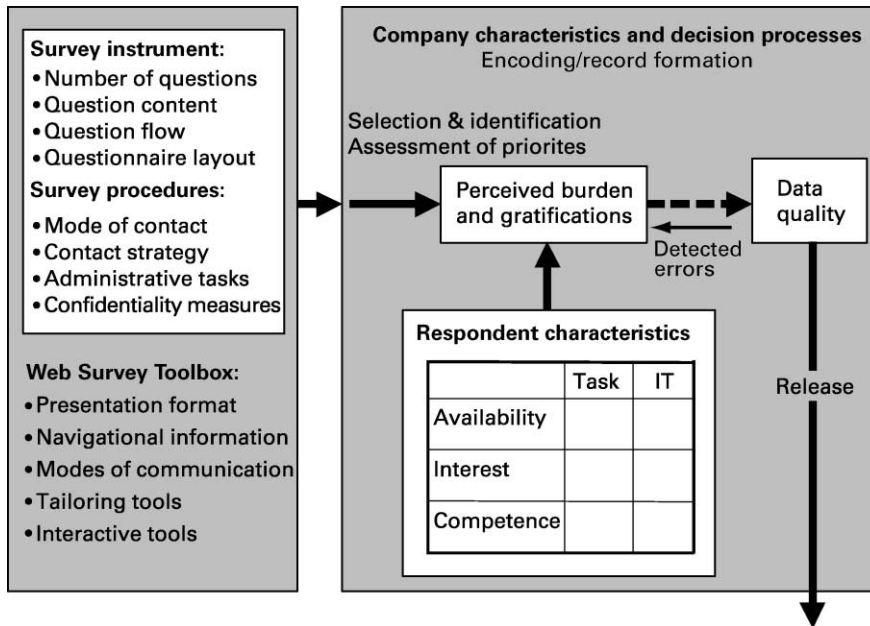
**Survey instrument:**
• Number of questions
• Question content
• Question flow
• Questionnaire layout

**Survey procedures:**
• Mode of contact
• Contact strategy
• Administrative tasks
• Confidentiality measures

**Web Survey Toolbox:**
• Presentation format
• Navigational information
• Modes of communication
• Tailoring tools
• Interactive tools

**Company characteristics and decision processes**
Encoding/record formation

Selection & identification
Assessment of priorites

Perceived burden and gratifications

Data quality

Detected errors

**Respondent characteristics**

| | Task | IT |
|---|---|---|
| Availability | | |
| Interest | | |
| Competence | | |

Release